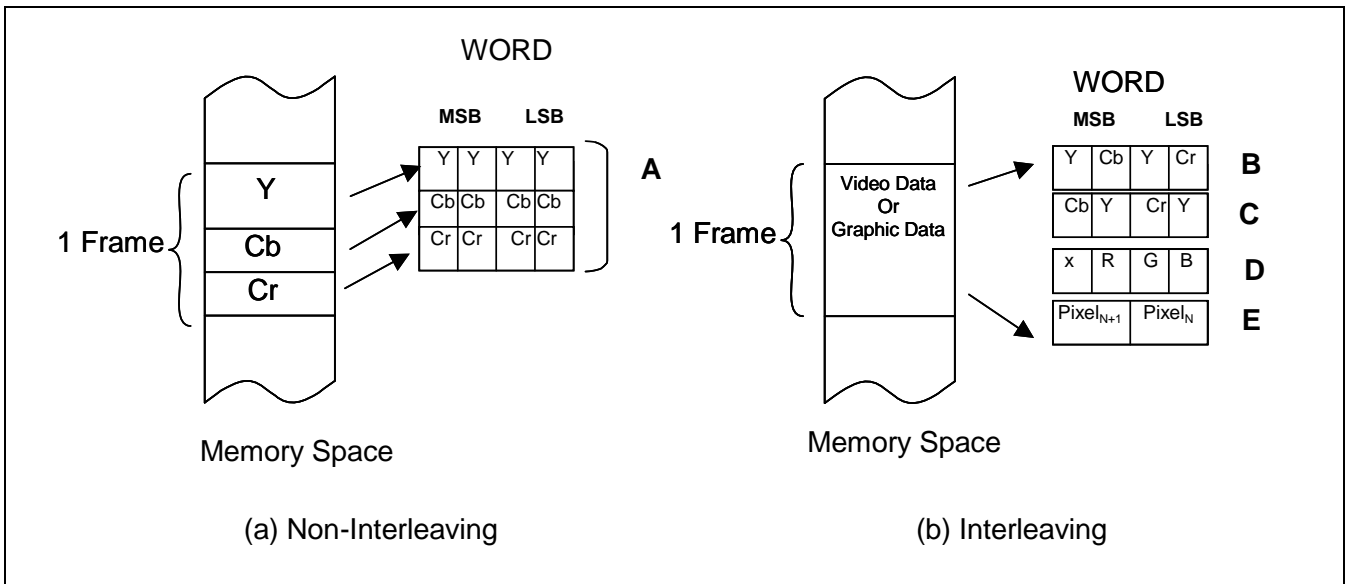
WORD

MSB LSB

| Y | Y | Y | Y |
|---|---|---|---|
| Cb | Cb | Cb | Cb |
| Cr | Cr | Cr | Cr |

A

1 Frame

Y

Cb

Cr

Memory Space

(a) Non-Interleaving

WORD

MSB LSB

1 Frame

Video Data Or Graphic Data

| Y | Cb | Y | Cr |
|---|---|---|---|

B

| Cb | Y | Cr | Y |
|---|---|---|---|

C

| x | R | G | B |
|---|---|---|---|

D

| $Pixel_{N+1}$ | $Pixel_N$ |
|---|---|

E

Memory Space

(b) Interleaving